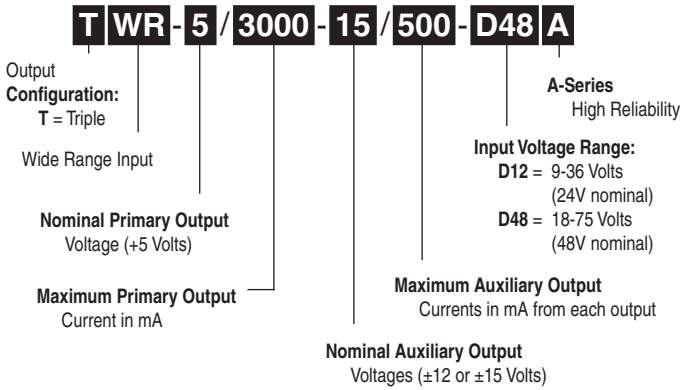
T WR - 5 / 3000 - 15 / 500 - D48 A

Output
**Configuration:**
**T** = Triple

Wide Range Input

**Nominal Primary Output**
Voltage (+5 Volts)

**Maximum Primary Output**
Current in mA

**A-Series**
High Reliability

**Input Voltage Range:**
**D12** = 9-36 Volts
(24V nominal)
**D48** = 18-75 Volts
(48V nominal)

**Maximum Auxiliary Output**
Currents in mA from each output

**Nominal Auxiliary Output**
Voltages (±12 or ±15 Volts)